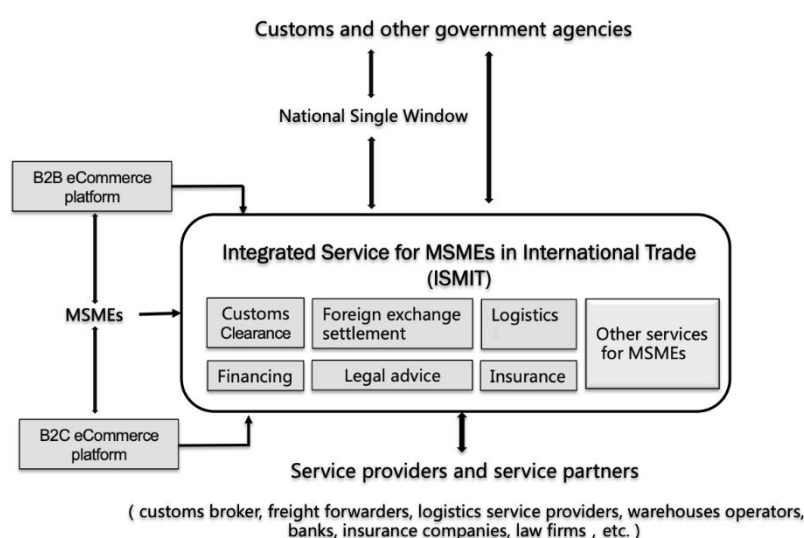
Customs and other government agencies

National Single Window

B2B eCommerce platform

MSMEs

B2C eCommerce platform

Integrated Service for MSMEs in International Trade (ISMIT)

Customs Clearance

Foreign exchange settlement

Logistics

Other services for MSMEs

Financing

Legal advice

Insurance

Service providers and service partners

( customs broker, freight forwarders, logistics service providers, warehouses operators, banks, insurance companies, law firms , etc. )